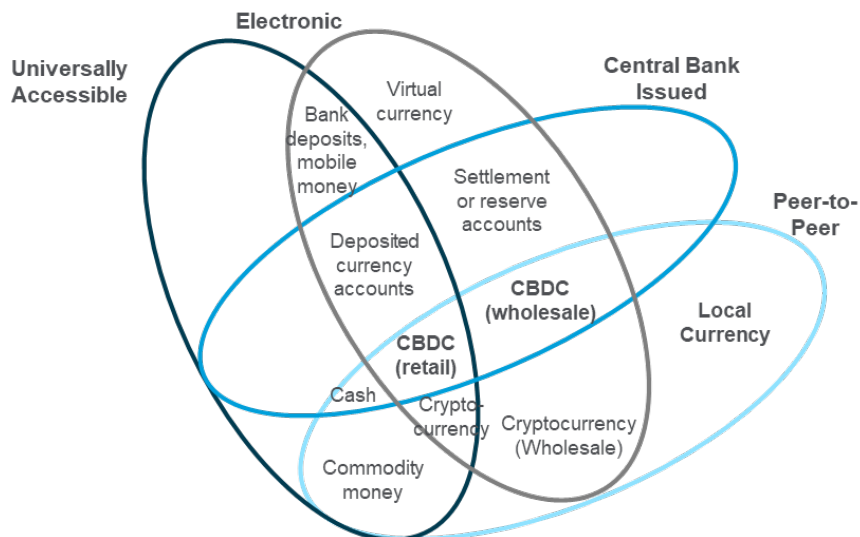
Electronic

Universally Accessible

Central Bank Issued

Peer-to-Peer

Virtual currency

Bank deposits, mobile money

Settlement or reserve accounts

Deposited currency accounts

CBDC (wholesale)

Local Currency

CBDC (retail)

Cash

Cryptocurrency

Cryptocurrency (Wholesale)

Commodity money